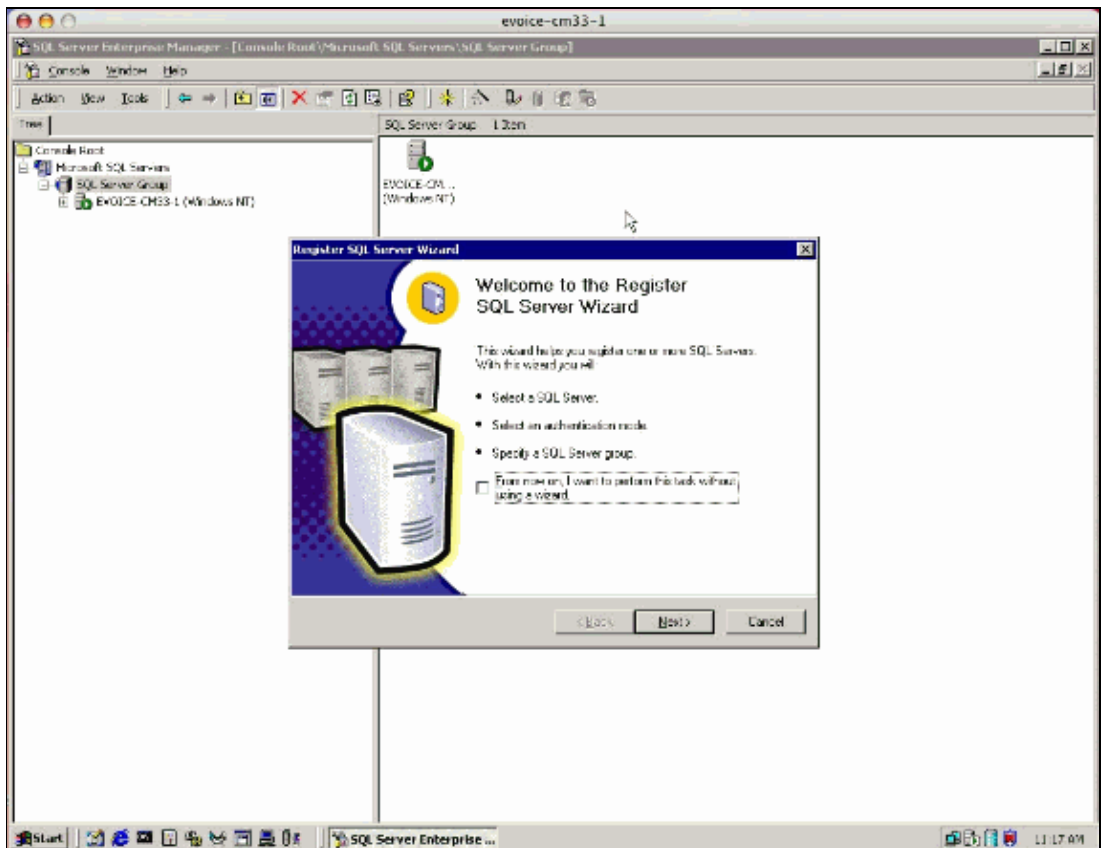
evoice-cm33-1

SQL Server Enterprise Manager - [Console Root\Microsoft SQL Servers\SQL Server Group]

Console Window Help

Action View Tools

Tree

Console Root
Microsoft SQL Servers
SQL Server Group
EVOICE-CM33-1 (Windows NT)

SQL Server Group 1 Item

EVOICE-CM...
(Windows NT)

Register SQL Server Wizard

Welcome to the Register SQL Server Wizard

This wizard helps you register one or more SQL Servers. With this wizard you will

• Select a SQL Server.

• Select an authentication mode.

• Specify a SQL Server group.

From now on, I want to perform this task without using a wizard.

< Back Next > Cancel

Start SQL Server Enterprise ...

11:17 AM